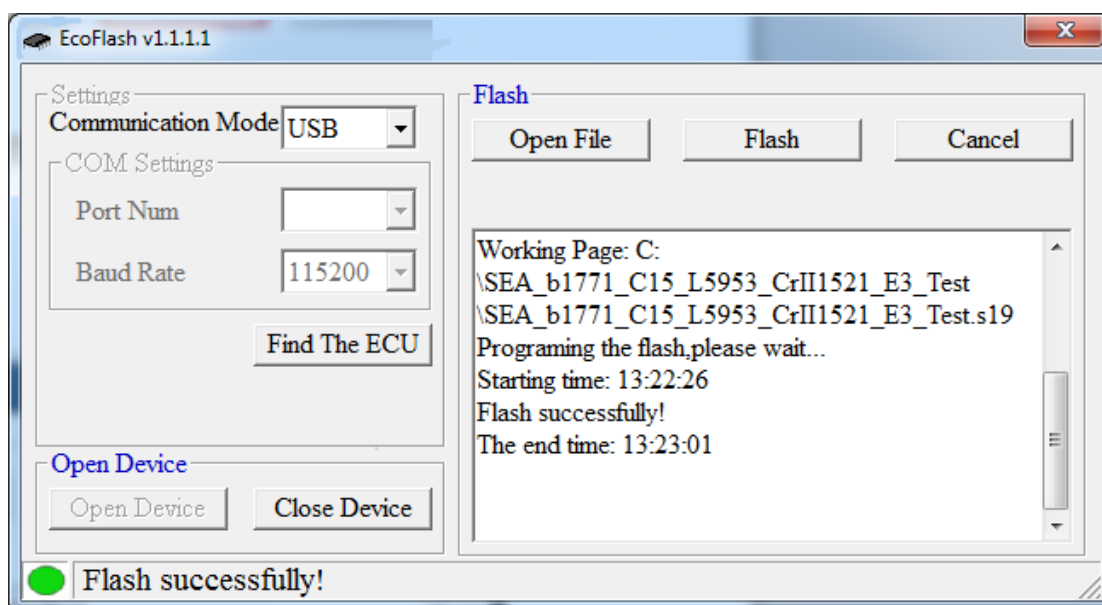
EcoFlash v1.1.1.1

Settings
Communication Mode USB
COM Settings
Port Num
Baud Rate 115200
Find The ECU

Open Device
Open Device
Close Device

Flash
Open File
Flash
Cancel

Working Page: C:
\SEA_b1771_C15_L5953_CrII1521_E3_Test
\SEA_b1771_C15_L5953_CrII1521_E3_Test.s19
Programing the flash,please wait...
Starting time: 13:22:26
Flash successfully!
The end time: 13:23:01

Flash successfully!